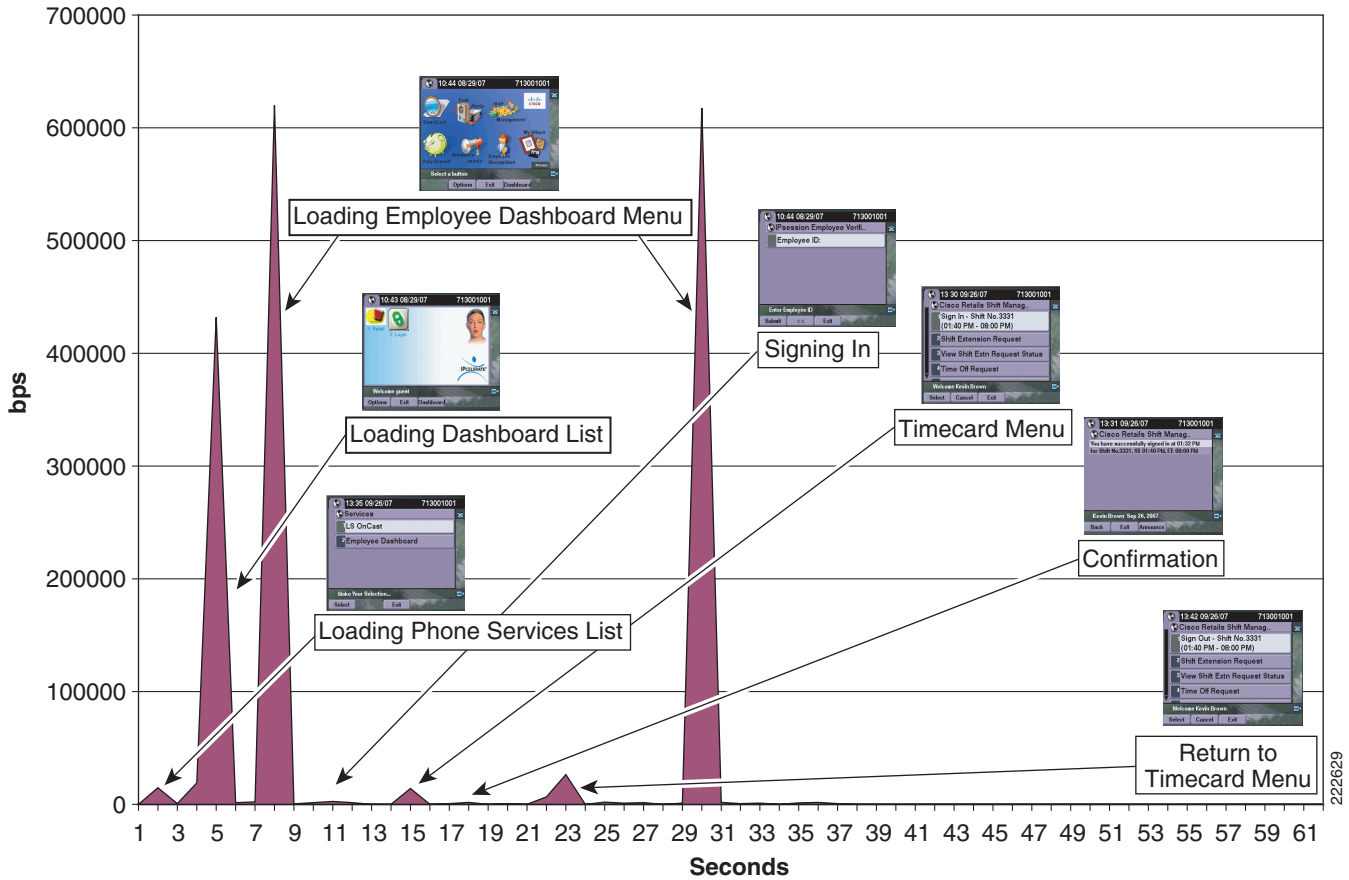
700000
600000
500000
400000
300000
200000
100000
0
bps

10:44 08/29/07 713001001
Select a button
Options Exit Dashboard

Loading Employee Dashboard Menu

10:44 08/29/07 713001001
IPsession Employee Verifi..
Employee ID:
Enter Employee ID
Submit << Exit

10:43 08/29/07 713001001
Welcome guest
Options Exit Dashboard

Signing In

13:30 09/26/07 713001001
Cisco Retails Shift Manag..
Sign In - Shift No.3331 (01:40 PM - 08:00 PM)
Shift Extension Request
View Shift Extn Request Status
Time Off Request
Welcome Kevin Brown
Select Cancel Exit

Loading Dashboard List

Timecard Menu

13:31 09/26/07 713001001
Cisco Retails Shift Manag..
You have successfully signed in at 01:32 PM for Shift No.3331, SS 01:40 PM, EE 08:00 PM
Kevin Brown Sep 26, 2007
Back Exit Announce

13:35 09/26/07 713001001
Services
LS OnCast
Employee Dashboard
Make Your Selection...
Select Exit

Confirmation

Loading Phone Services List

13:42 09/26/07 713001001
Cisco Retails Shift Manag..
Sign Out - Shift No.3331 (01:40 PM - 08:00 PM)
Shift Extension Request
View Shift Extn Request Status
Time Off Request
Welcome Kevin Brown
Select Cancel Exit

Return to Timecard Menu

222629

1 3 5 7 9 11 13 15 17 19 21 23 25 27 29 31 33 35 37 39 41 43 45 47 49 51 53 55 57 59 61
Seconds